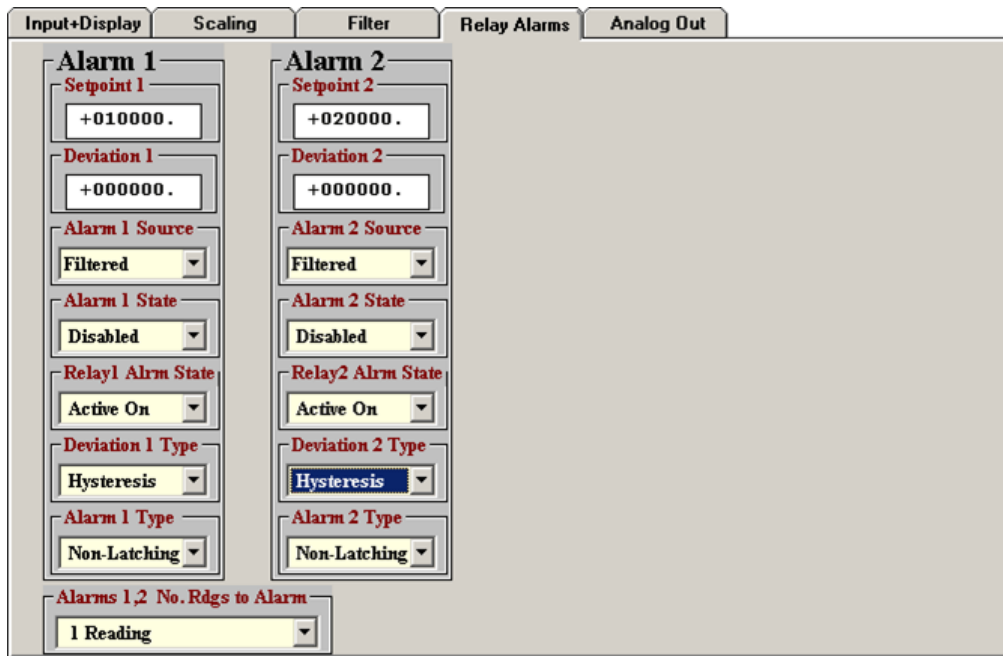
Input+Display | Scaling | Filter | Relay Alarms | Analog Out

Alarm 1
Setpoint 1
+010000.
Deviation 1
+000000.
Alarm 1 Source
Filtered
Alarm 1 State
Disabled
Relay1 Alrm State
Active On
Deviation 1 Type
Hysteresis
Alarm 1 Type
Non-Latching

Alarm 2
Setpoint 2
+020000.
Deviation 2
+000000.
Alarm 2 Source
Filtered
Alarm 2 State
Disabled
Relay2 Alrm State
Active On
Deviation 2 Type
Hysteresis
Alarm 2 Type
Non-Latching

Alarms 1,2 No. Rdgs to Alarm
1 Reading